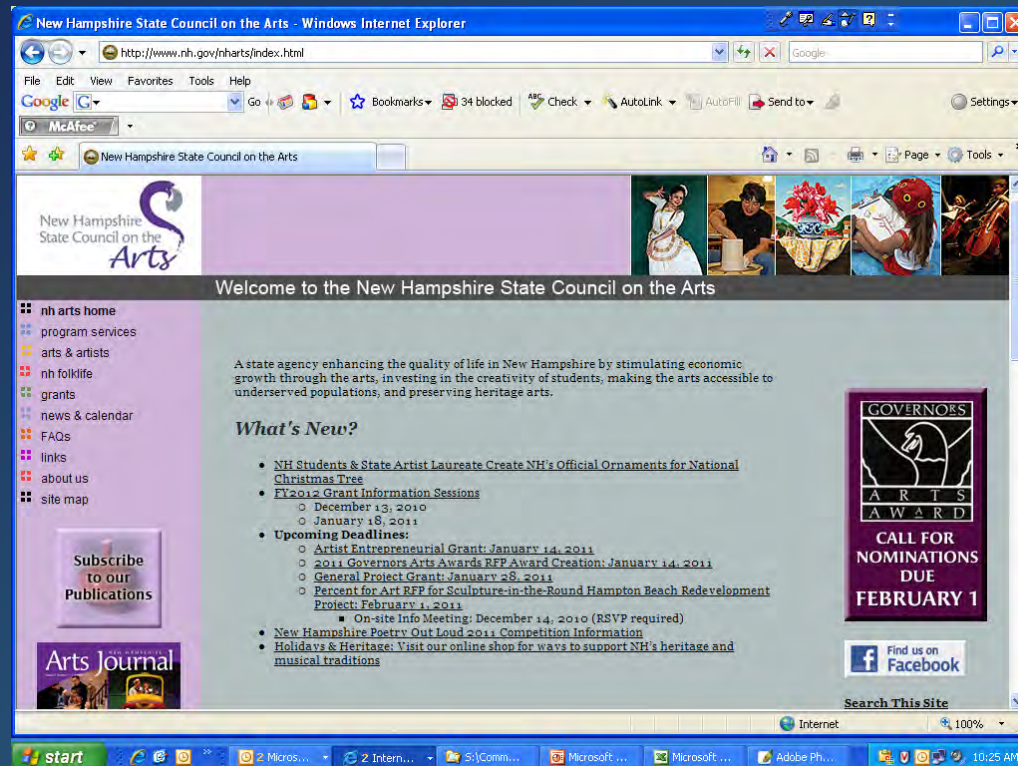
New Hampshire State Council on the Arts - Windows Internet Explorer

http://www.nh.gov/nharts/index.html

Google

File Edit View Favorites Tools Help

Google G Go Bookmarks 34 blocked Check AutoLink AutoFill Send to Settings

McAfee

New Hampshire State Council on the Arts

Page Tools

New Hampshire State Council on the Arts

Welcome to the New Hampshire State Council on the Arts

nh arts home
program services
arts & artists
nh folklife
grants
news & calendar
FAQs
links
about us
site map

Subscribe to our Publications

Arts Journal

A state agency enhancing the quality of life in New Hampshire by stimulating economic growth through the arts, investing in the creativity of students, making the arts accessible to underserved populations, and preserving heritage arts.

What's New?

- NH Students & State Artist Laureate Create NH's Official Ornaments for National Christmas Tree
- FY2012 Grant Information Sessions
  - December 13, 2010
  - January 18, 2011
- Upcoming Deadlines:
  - Artist Entrepreneurial Grant: January 14, 2011
  - 2011 Governors Arts Awards RFP Award Creation: January 14, 2011
  - General Project Grant: January 28, 2011
  - Percent for Art RFP for Sculpture-in-the-Round Hampton Beach Redevelopment Project: February 1, 2011
    - On-site Info Meeting: December 14, 2010 (RSVP required)
- New Hampshire Poetry Out Loud 2011 Competition Information
- Holidays & Heritage: Visit our online shop for ways to support NH's heritage and musical traditions

GOVERNORS ARTS AWARD
CALL FOR NOMINATIONS DUE FEBRUARY 1

Find us on Facebook

Search This Site

Internet 100%

start 2 Micros... 2 Intern... S:\Comm... Microsoft ... Microsoft ... Adobe Ph... 10:25 AM